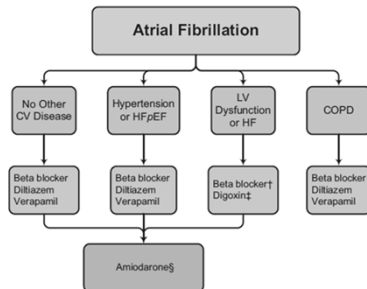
Atrial Fibrillation

No Other CV Disease

Hypertension or HFpEF

LV Dysfunction or HF

COPD

Beta blocker
Diltiazem
Verapamil

Beta blocker
Diltiazem
Verapamil

Beta blocker†
Digoxin‡

Beta blocker
Diltiazem
Verapamil

Amiodarone§